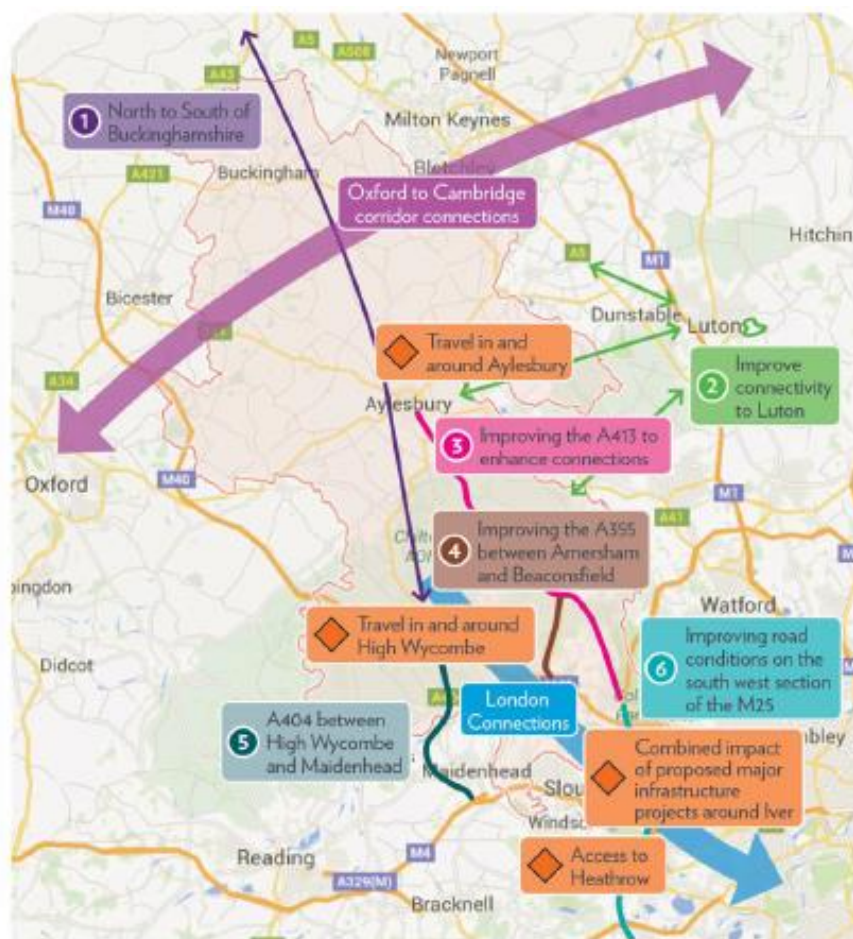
A5
A508
Newport Pagnell
A43
1 North to South of Buckinghamshire
Milton Keynes
Bletchley
Buckingham
Oxford to Cambridge corridor connections
A421
M40
Hitchin
A5
M1
Bicester
Dunstable
Luton
Travel in and around Aylesbury
A34
2 Improve connectivity to Luton
Aylesbury
3 Improving the A413 to enhance connections
Oxford
M40
M1
A41
4 Improving the A355 between Amersham and Beaconsfield
bingdon
Watford
Travel in and around High Wycombe
6 Improving road conditions on the south west section of the M25
Didcot
London Connections
5 A404 between High Wycombe and Maidenhead
Maidenhead
Combined impact of proposed major infrastructure projects around Iver
mbley
Slou
Windso
Reading
M4
Access to Heathrow
A329(M)
Bracknell